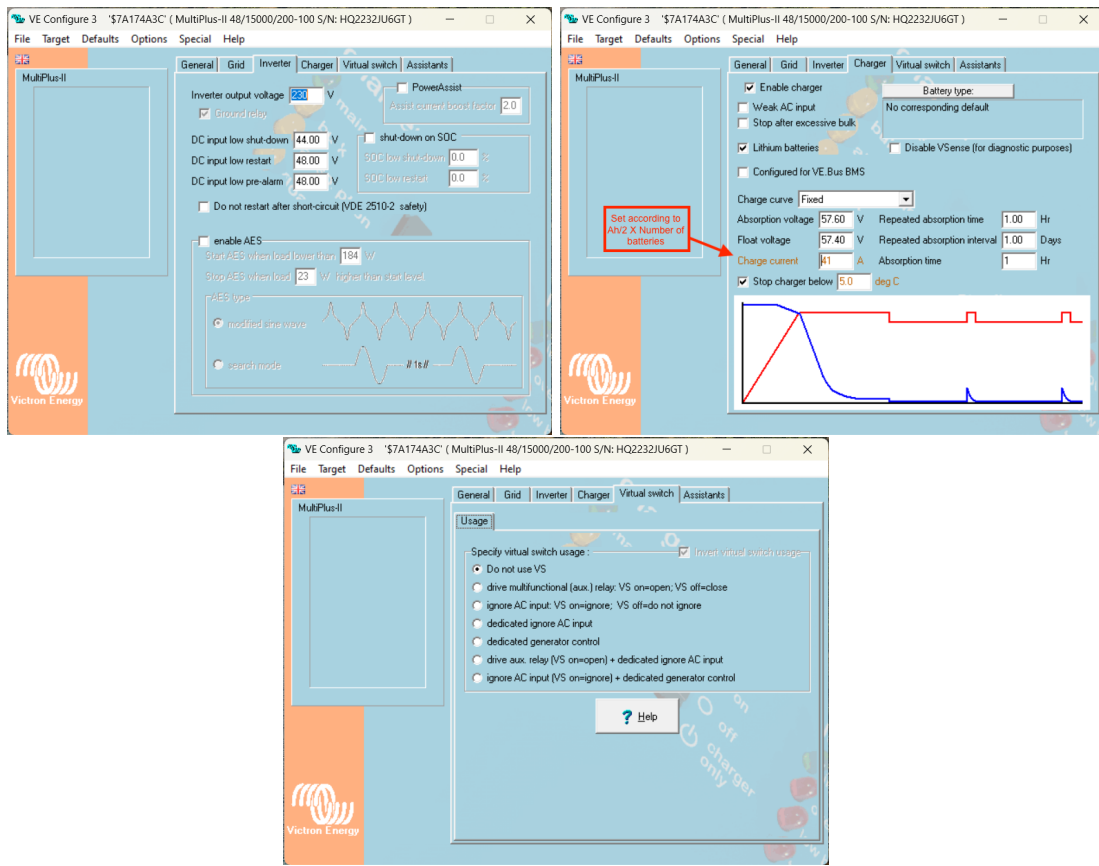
VE Configure 3 '$7A174A3C' ( MultiPlus-II 48/15000/200-100 S/N: HQ2232JU6GT )

File Target Defaults Options Special Help

MultiPlus-II

General Grid Inverter Charger Virtual switch Assistants

Inverter output voltage 230 V

Ground relay

PowerAssist

Assist current boost factor 2.0

DC input low shut-down 44.00 V

DC input low restart 48.00 V

DC input low pre-alarm 48.00 V

shut-down on SOC

SOC low shut-down 0.0 %

SOC low restart 0.0 %

Do not restart after short-circuit (VDE 2510-2 safety)

enable AES

Start AES when load lower than 184 W

Stop AES when load 23 W higher than start level

AES type

modified sine wave

search mode

// 1s //

Victron Energy

VE Configure 3 '$7A174A3C' ( MultiPlus-II 48/15000/200-100 S/N: HQ2232JU6GT )

File Target Defaults Options Special Help

MultiPlus-II

General Grid Inverter Charger Virtual switch Assistants

Enable charger

Battery type:

Weak AC input

No corresponding default

Stop after excessive bulk

Lithium batteries

Disable VSense (for diagnostic purposes)

Configured for VE.Bus BMS

Charge curve Fixed

Set according to Ah/2 X Number of batteries

Absorption voltage 57.60 V

Repeated absorption time 1.00 Hr

Float voltage 57.40 V

Repeated absorption interval 1.00 Days

Charge current 41 A

Absorption time 1 Hr

Stop charger below 5.0 deg C

Victron Energy

VE Configure 3 '$7A174A3C' ( MultiPlus-II 48/15000/200-100 S/N: HQ2232JU6GT )

File Target Defaults Options Special Help

MultiPlus-II

General Grid Inverter Charger Virtual switch Assistants

Usage

Specify virtual switch usage :

Invert virtual switch usage

Do not use VS

drive multifunctional (aux.) relay: VS on=open; VS off=close

ignore AC input: VS on=ignore; VS off=do not ignore

dedicated ignore AC input

dedicated generator control

drive aux. relay (VS on=open) + dedicated ignore AC input

ignore AC input (VS on=ignore) + dedicated generator control

Help

Victron Energy